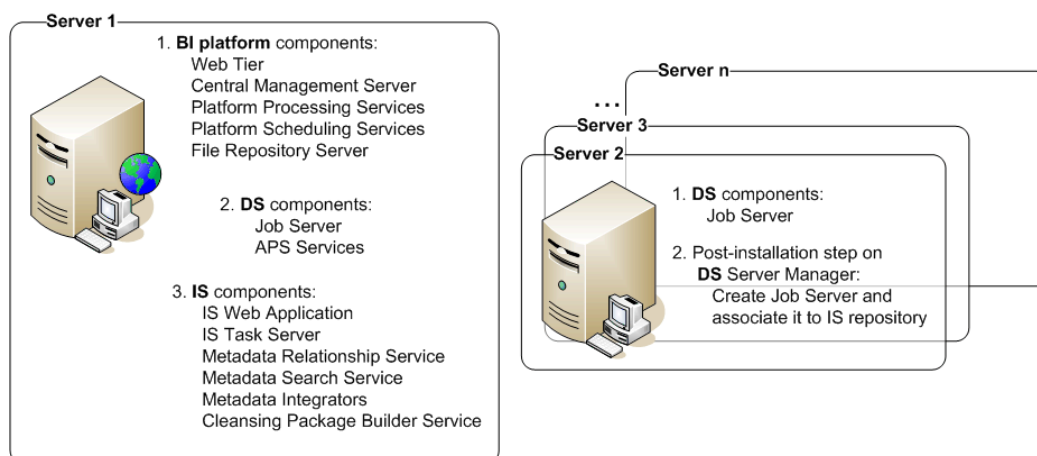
Server 1

1. BI platform components:
Web Tier
Central Management Server
Platform Processing Services
Platform Scheduling Services
File Repository Server

2. DS components:
Job Server
APS Services

3. IS components:
IS Web Application
IS Task Server
Metadata Relationship Service
Metadata Search Service
Metadata Integrators
Cleansing Package Builder Service

...
Server n
Server 3
Server 2

1. DS components:
Job Server

2. Post-installation step on DS Server Manager:
Create Job Server and associate it to IS repository